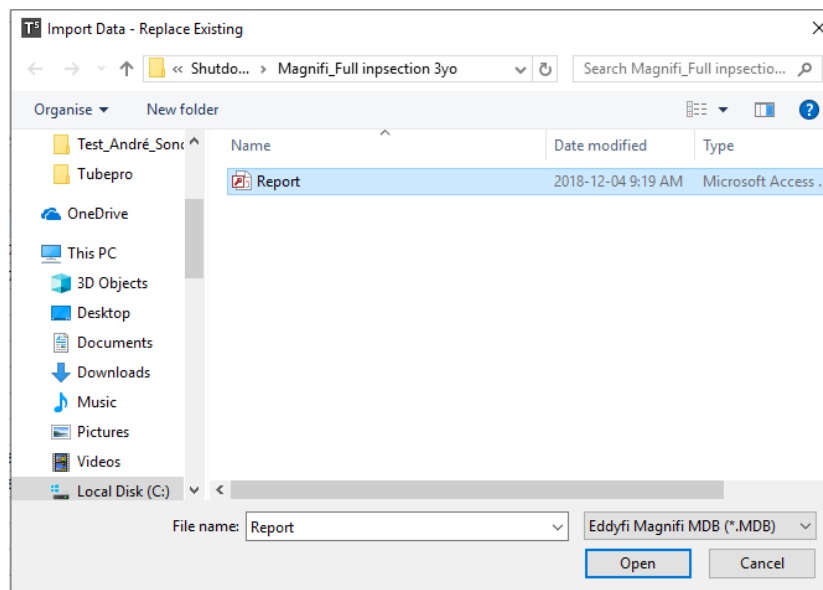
Import Data - Replace Existing

« Shutdo... › Magnifi_Full inpsection 3yo

Search Magnifi_Full inpsectio...

Organise ▾ New folder

Test_André_Sonc
Tubepro
OneDrive
This PC
3D Objects
Desktop
Documents
Downloads
Music
Pictures
Videos
Local Disk (C:)

| Name | Date modified | Type |
|---|---|---|
| Report | 2018-12-04 9:19 AM | Microsoft Access ... |

File name: Report

Eddyfi Magnifi MDB (*.MDB)

Open

Cancel